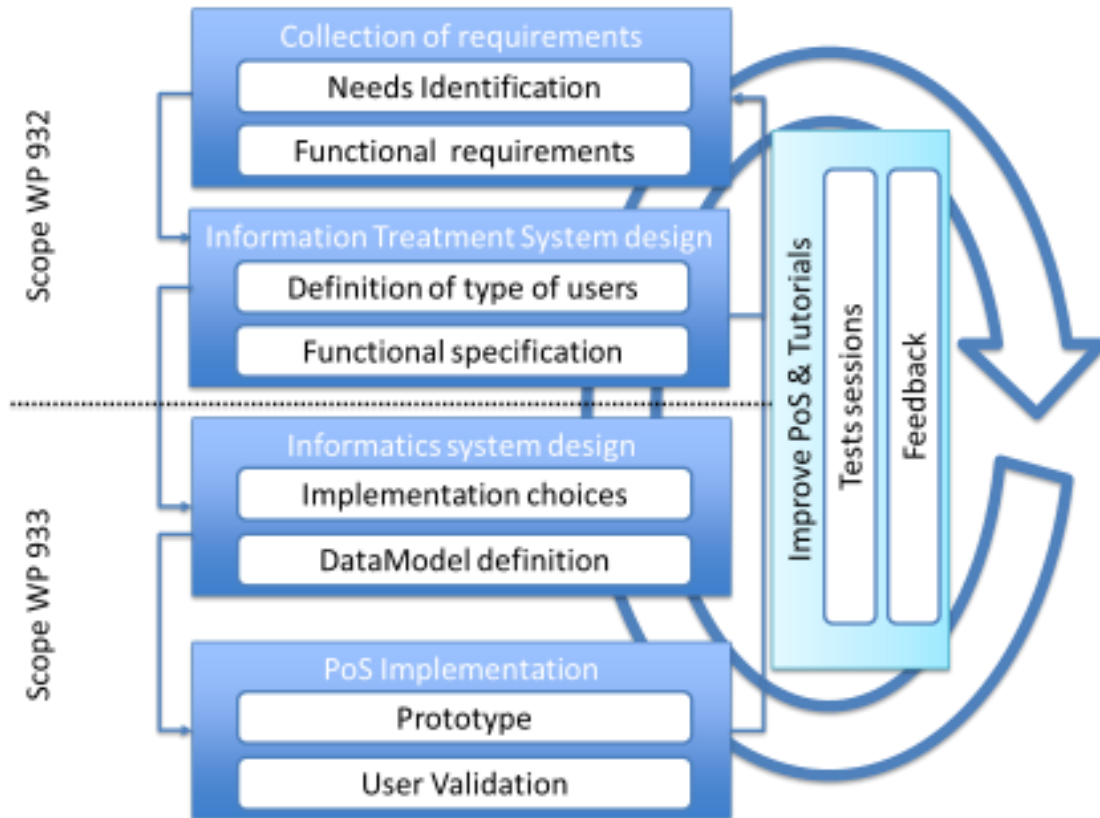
Scope WP 932

Collection of requirements

Needs Identification

Functional requirements

Information Treatment System design

Definition of type of users

Functional specification

Scope WP 933

Informatics system design

Implementation choices

DataModel definition

PoS Implementation

Prototype

User Validation

Improve PoS & Tutorials

Tests sessions

Feedback